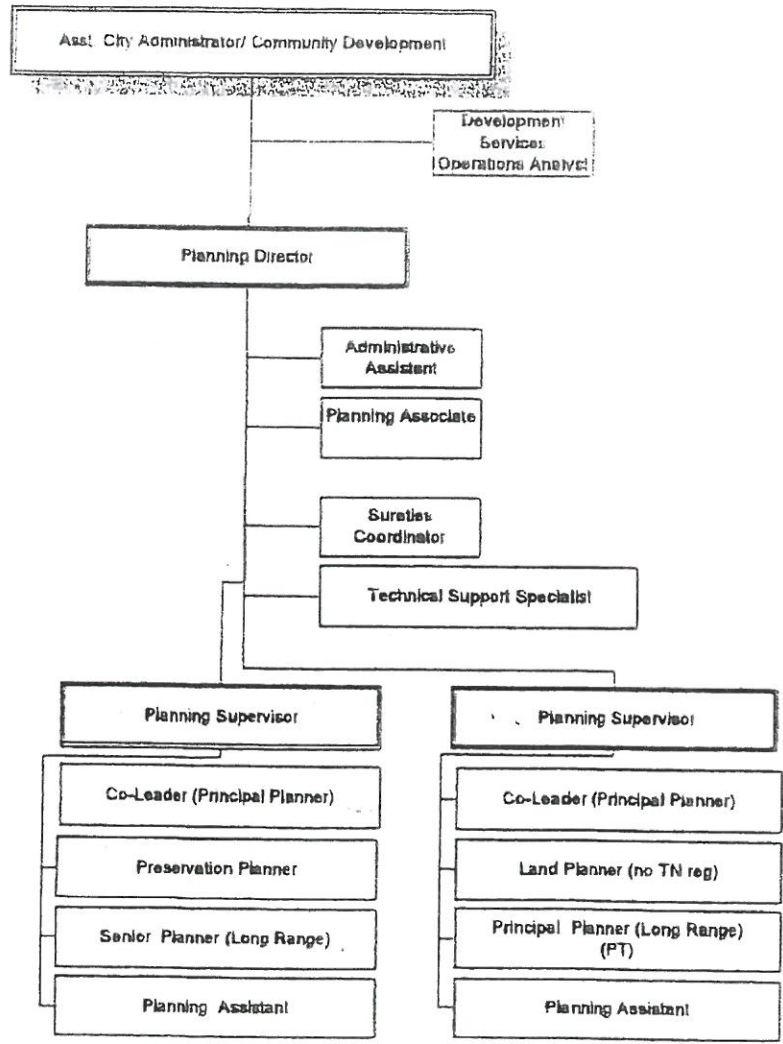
Asst. City Administrator/ Community Development

Development Services Operations Analyst

Planning Director

Administrative Assistant

Planning Associate

Sureties Coordinator

Technical Support Specialist

Planning Supervisor

Co-Leader (Principal Planner)

Preservation Planner

Senior Planner (Long Range)

Planning Assistant

Planning Supervisor

Co-Leader (Principal Planner)

Land Planner (no TN reg)

Principal Planner (Long Range) (PT)

Planning Assistant